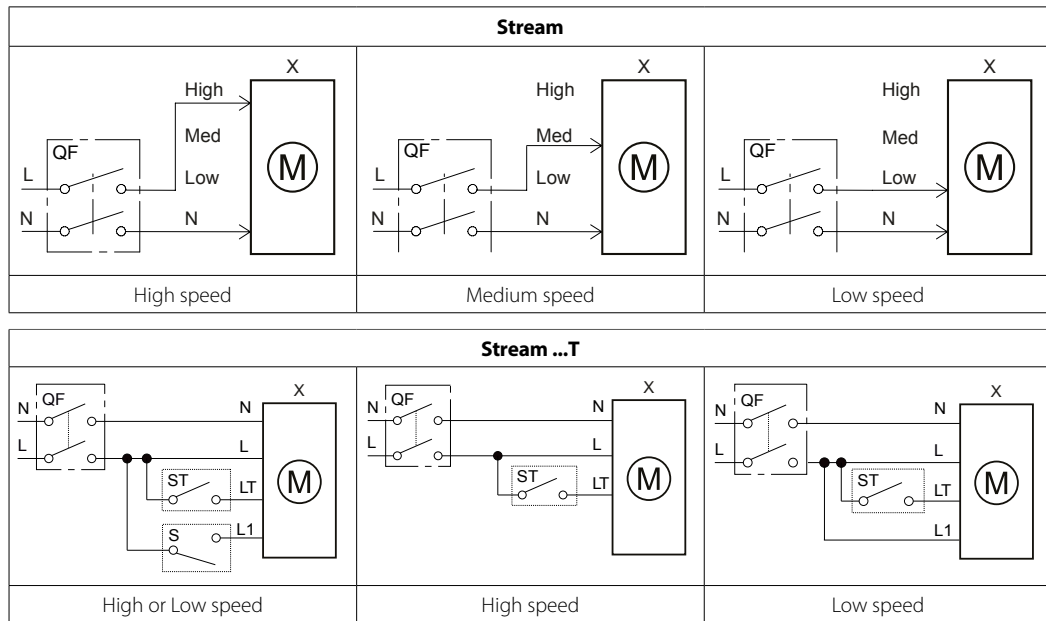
| Stream | | |
|---|---|---|
| X, High, Med, QF, L, Low, M, N, N | X, High, Med, QF, L, Low, M, N, N | X, High, Med, QF, L, Low, M, N, N |
| High speed | Medium speed | Low speed |

| Stream ...T | | |
|---|---|---|
| N, QF, N, X, L, L, ST, LT, M, S, L1 | N, QF, N, X, L, L, ST, LT, M | N, QF, N, X, L, L, ST, LT, M, L1 |
| High or Low speed | High speed | Low speed |